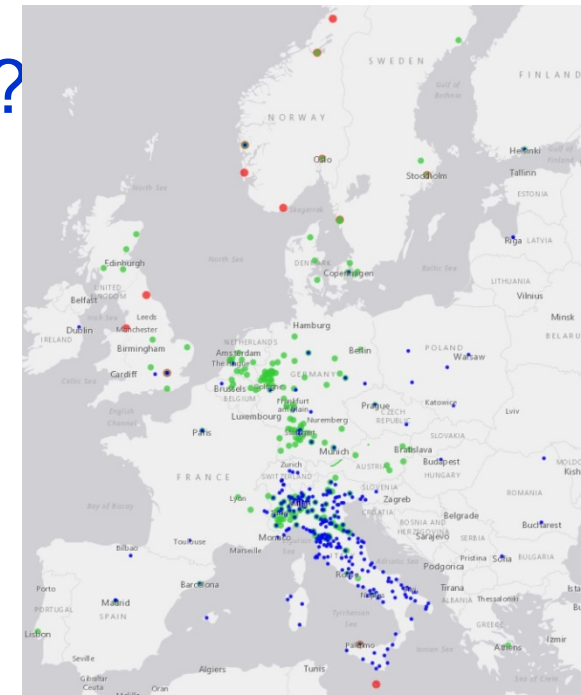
?

SWEDEN

FINLAND

Gulf of Bothnia

NORWAY

Oslo

Helsinki

Stockholm

Tallinn

ESTONIA

North Sea

Skagerrak

Riga LATVIA

Edinburgh

North Sea

DENMARK

Copenhagen

Baltic Sea

LITHUANIA

Vilnius

Belfast

UNITED KINGDOM

Leeds

Irish Sea

Minsk

Dublin

IRELAND

Manchester

Hamburg

BELARUS

Birmingham

NETHERLANDS

Amsterdam

The Hague

Berlin

POLAND

Warsaw

Celtic Sea

Cardiff

Brussels

BELGIUM

GERMANY

Frankfurt am Main

English Channel

Luxembourg

Prague

CZECH REPUBLIC

Katowice

Lviv

Paris

Stuttgart

Nuremberg

SLOVAKIA

Munich

Bratislava

AUSTRIA

Budapest

FRANCE

Zurich

SWITZERLAND

HUNGARY

MOLDOVA

Kishi

SLOVENIA

Zagreb

Lyon

Milan

CROATIA

ROMANIA

Bay of Biscay

Belgrade

BOSNIA AND HERZEGOVINA

Bucharest

Monaco

Sarajevo

SERBIA

Bilbao

Toulouse

Marseille

BULGARIA

Pristina

Sofia

Podgorica

Porto

Barcelona

Rome

Naples

Tirana

ALBANIA

Thessaloniki

Ista

PORTUGAL

Madrid

SPAIN

Tyrrhenian Sea

GREECE

Lisbon

Izmir

Palermo

Athens

Seville

Algiers

Tunis

Gibraltar

Ceuta

Oran